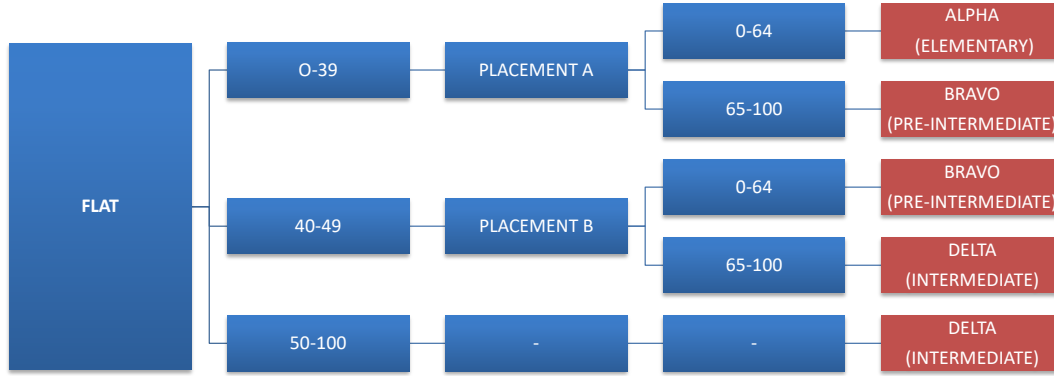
FLAT

O-39

PLACEMENT A

0-64

ALPHA (ELEMENTARY)

65-100

BRAVO (PRE-INTERMEDIATE)

40-49

PLACEMENT B

0-64

BRAVO (PRE-INTERMEDIATE)

65-100

DELTA (INTERMEDIATE)

50-100

-

-

DELTA (INTERMEDIATE)